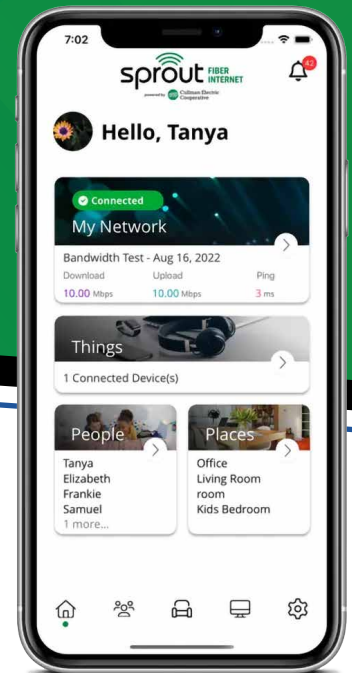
7:02

sprout FIBER INTERNET

powered by Cullman Electric Cooperative

12

Hello, Tanya

Connected

My Network

Bandwidth Test - Aug 16, 2022

Download
10.00 Mbps

Upload
10.00 Mbps

Ping
3 ms

Things

1 Connected Device(s)

People

Tanya
Elizabeth
Frankie
Samuel
1 more...

Places

Office
Living Room
room
Kids Bedroom